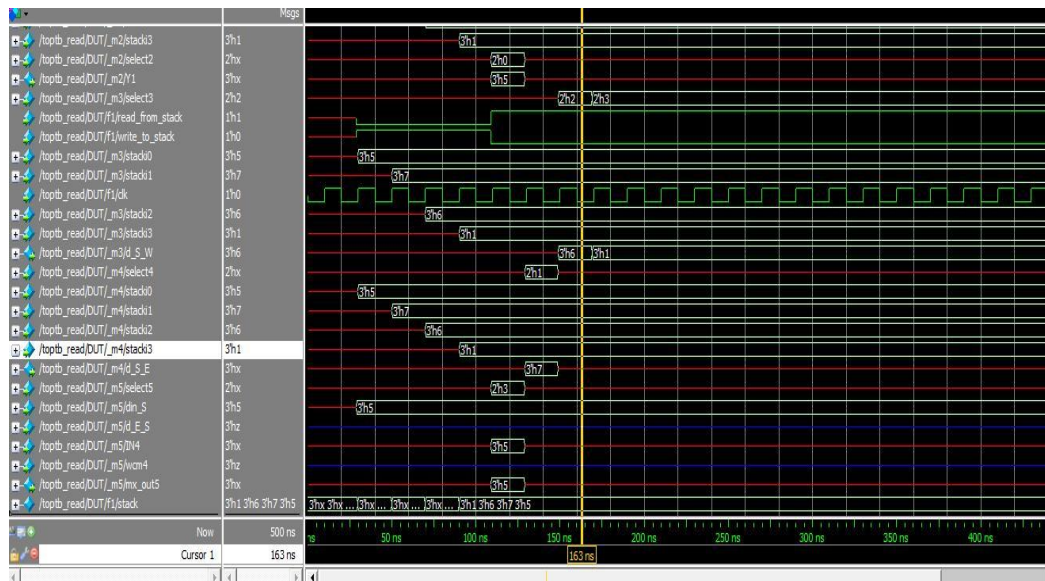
Msgs

/toptb_read/DUT/_m2/stacki3 3'h1 3'h1
/toptb_read/DUT/_m2/select2 2'hx 2'h0
/toptb_read/DUT/_m2/Y1 3'hx 3'h5
/toptb_read/DUT/_m3/select3 2'h2 2'h2 2'h3
/toptb_read/DUT/f1/read_from_stack 1'h1
/toptb_read/DUT/f1/write_to_stack 1'h0
/toptb_read/DUT/_m3/stacki0 3'h5 3'h5
/toptb_read/DUT/_m3/stacki1 3'h7 3'h7
/toptb_read/DUT/f1/clk 1'h0
/toptb_read/DUT/_m3/stacki2 3'h6 3'h6
/toptb_read/DUT/_m3/stacki3 3'h1 3'h1
/toptb_read/DUT/_m3/d_S_W 3'h6 3'h6 3'h1
/toptb_read/DUT/_m4/select4 2'hx 2'h1
/toptb_read/DUT/_m4/stacki0 3'h5 3'h5
/toptb_read/DUT/_m4/stacki1 3'h7 3'h7
/toptb_read/DUT/_m4/stacki2 3'h6 3'h6
/toptb_read/DUT/_m4/stacki3 3'h1 3'h1
/toptb_read/DUT/_m4/d_S_E 3'hx 3'h7
/toptb_read/DUT/_m5/select5 2'hx 2'h3
/toptb_read/DUT/_m5/din_S 3'h5 3'h5
/toptb_read/DUT/_m5/d_E_S 3'hz
/toptb_read/DUT/_m5/IN4 3'hx 3'h5
/toptb_read/DUT/_m5/wcm4 3'hz
/toptb_read/DUT/_m5/mx_out5 3'hx 3'h5
/toptb_read/DUT/f1/stack 3'h1 3'h6 3'h7 3'h5 3'hx 3'hx ... 3'hx ... 3'hx ... 3'hx ... 3'h1 3'h6 3'h7 3'h5

Now 500 ns
Cursor 1 163 ns

ns 50 ns 100 ns 150 ns 200 ns 250 ns 300 ns 350 ns 400 ns
163 ns